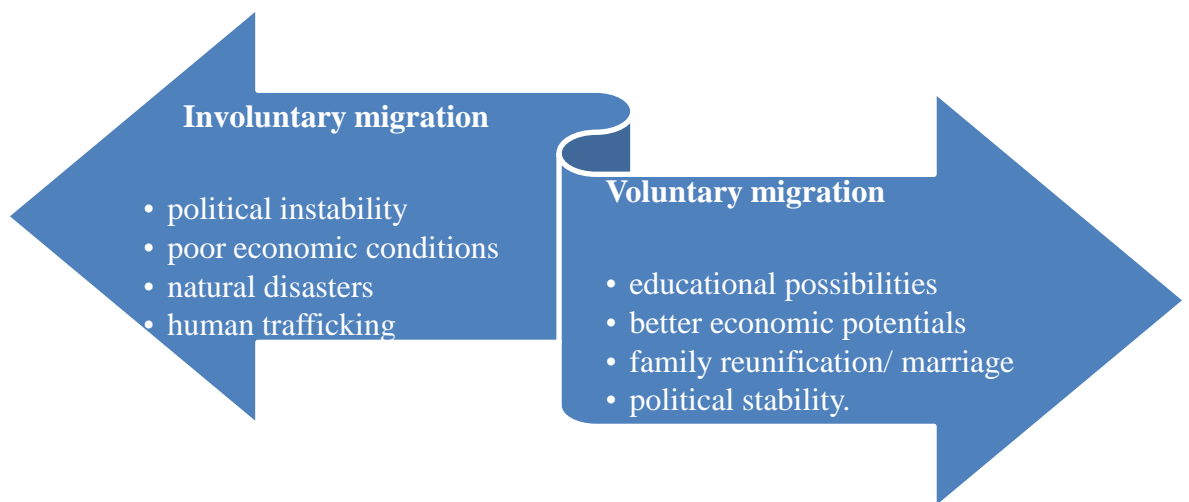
Involuntary migration

- political instability
- poor economic conditions
- natural disasters
- human trafficking

Voluntary migration

- educational possibilities
- better economic potentials
- family reunification/ marriage
- political stability.